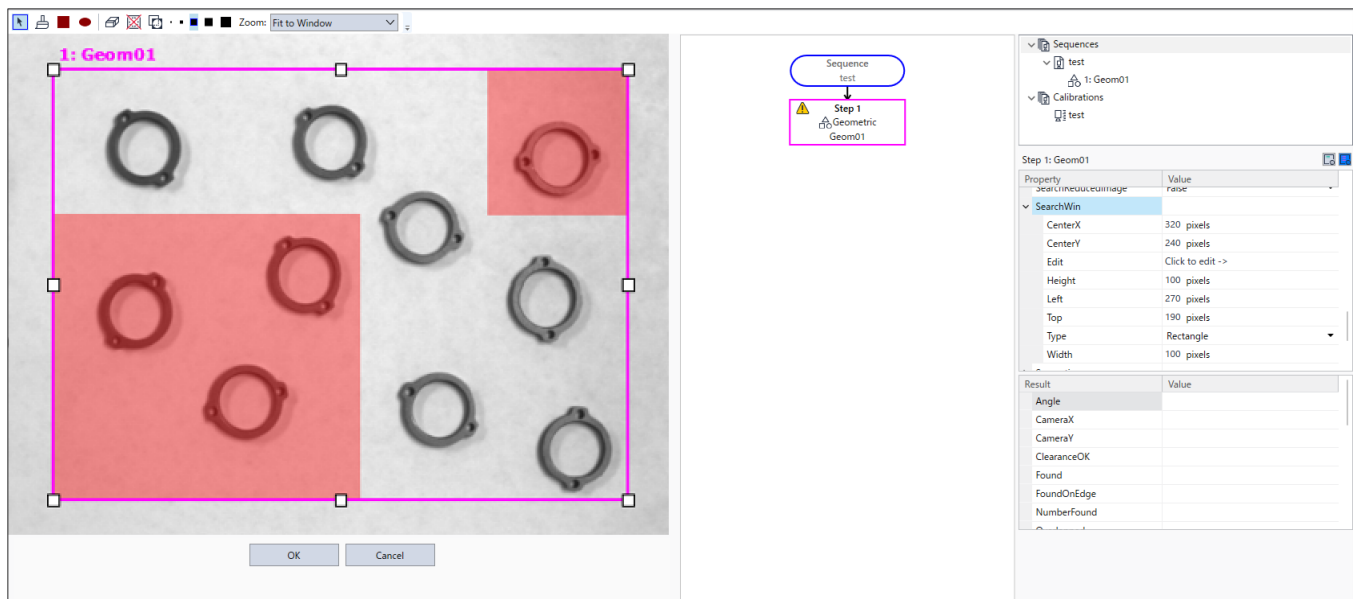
Zoom: Fit to Window

1: Geom01

OK Cancel

Sequence
test

Step 1
Geometric
Geom01

Sequences
test
1: Geom01
Calibrations
test

Step 1: Geom01

| Property | Value |
|---|---|
| SearchReducedImage | False |
| SearchWin | |
| CenterX | 320 pixels |
| CenterY | 240 pixels |
| Edit | Click to edit -> |
| Height | 100 pixels |
| Left | 270 pixels |
| Top | 190 pixels |
| Type | Rectangle |
| Width | 100 pixels |

| Result | Value |
|---|---|
| Angle | |
| CameraX | |
| CameraY | |
| ClearanceOK | |
| Found | |
| FoundOnEdge | |
| NumberFound | |